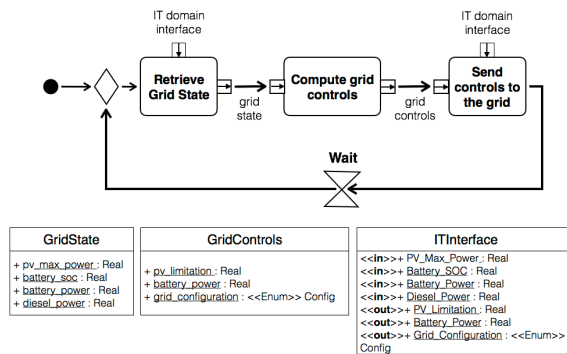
IT domain interface

IT domain interface

Retrieve Grid State

grid state

Compute grid controls

grid controls

Send controls to the grid

Wait

| GridState |
|---|
| + pv_max_power : Real<br>+ battery_soc : Real<br>+ battery_power : Real<br>+ diesel_power : Real |

| GridControls |
|---|
| + pv_limitation : Real<br>+ battery_power : Real<br>+ grid_configuration : <<Enum>> Config |

| ITInterface |
|---|
| <<in>>+ PV_Max_Power : Real<br><<in>>+ Battery_SOC : Real<br><<in>>+ Battery_Power : Real<br><<in>>+ Diesel_Power : Real<br><<out>>+ PV_Limitation : Real<br><<out>>+ Battery_Power : Real<br><<out>>+ Grid_Configuration : <<Enum>> Config |